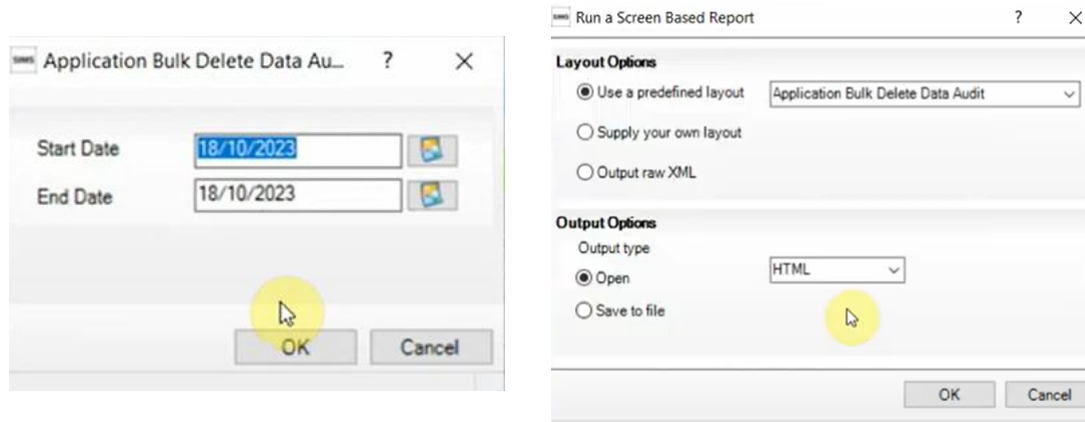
SIMS Application Bulk Delete Data Au... ? ×

Start Date 18/10/2023

End Date 18/10/2023

OK Cancel

SIMS Run a Screen Based Report ? ×

Layout Options

Use a predefined layout Application Bulk Delete Data Audit

Supply your own layout

Output raw XML

Output Options

Output type

Open HTML

Save to file

OK Cancel